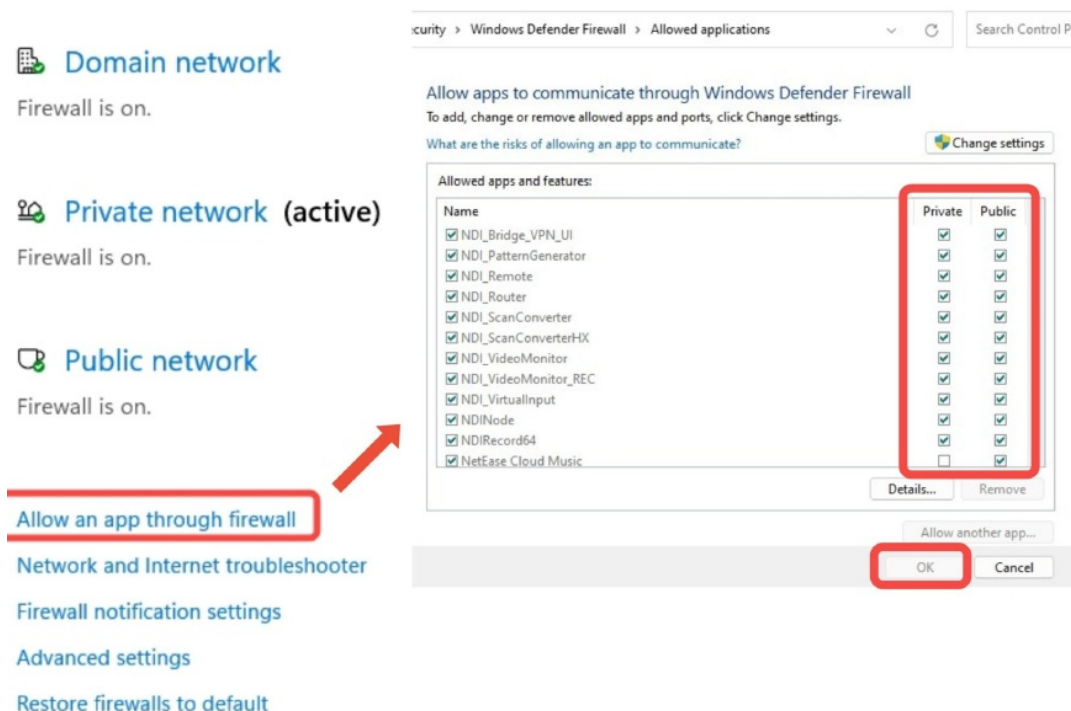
Domain network
Firewall is on.

Private network (active)
Firewall is on.

Public network
Firewall is on.

Allow an app through firewall
Network and Internet troubleshooter
Firewall notification settings
Advanced settings
Restore firewalls to default

curity > Windows Defender Firewall > Allowed applications

Search Control P

Allow apps to communicate through Windows Defender Firewall
To add, change or remove allowed apps and ports, click Change settings.
What are the risks of allowing an app to communicate?
Change settings

Allowed apps and features:

| Name | Private | Public |
|---|---|---|
| ☑ NDI_Bridge_VPN_UI | ☑ | ☑ |
| ☑ NDI_PatternGenerator | ☑ | ☑ |
| ☑ NDI_Remote | ☑ | ☑ |
| ☑ NDI_Router | ☑ | ☑ |
| ☑ NDI_ScanConverter | ☑ | ☑ |
| ☑ NDI_ScanConverterHX | ☑ | ☑ |
| ☑ NDI_VideoMonitor | ☑ | ☑ |
| ☑ NDI_VideoMonitor_REC | ☑ | ☑ |
| ☑ NDI_VirtualInput | ☑ | ☑ |
| ☑ NDINode | ☑ | ☑ |
| ☑ NDIRecord64 | ☑ | ☑ |
| ☑ NetEase Cloud Music | ☐ | ☑ |

Details... Remove

Allow another app...

OK Cancel